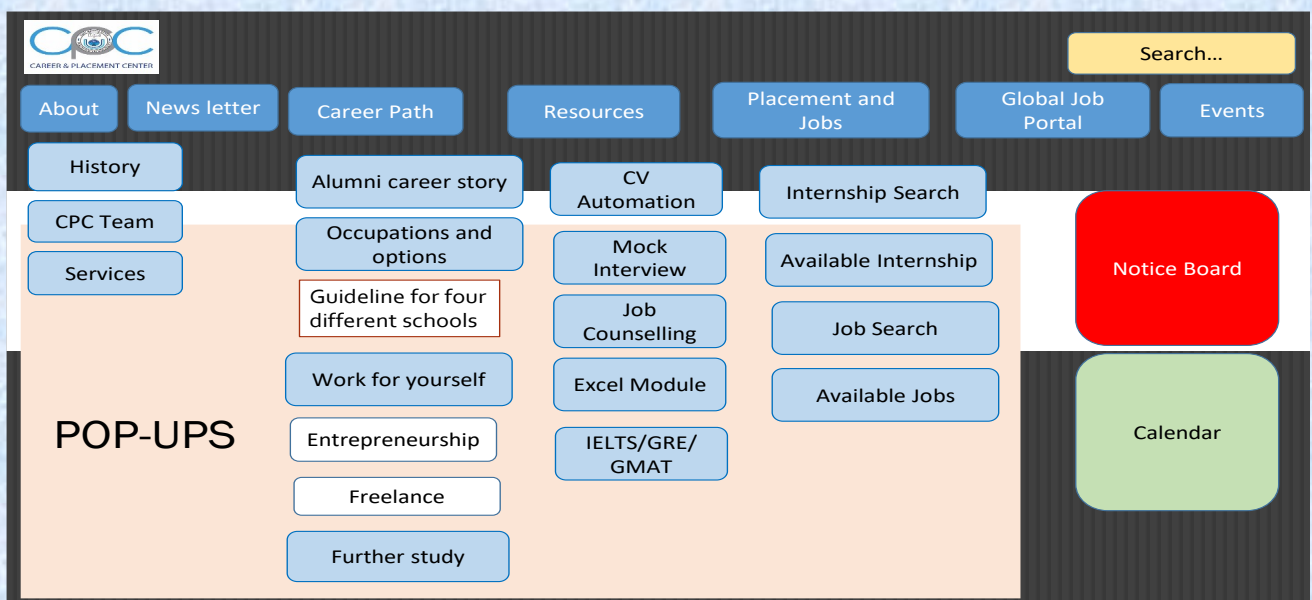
CPC
CAREER & PLACEMENT CENTER

Search...

About

News letter

Career Path

Resources

Placement and Jobs

Global Job Portal

Events

History

CPC Team

Services

Alumni career story

Occupations and options

Guideline for four different schools

Work for yourself

Entrepreneurship

Freelance

Further study

CV Automation

Mock Interview

Job Counselling

Excel Module

IELTS/GRE/ GMAT

Internship Search

Available Internship

Job Search

Available Jobs

Notice Board

Calendar

POP-UPS